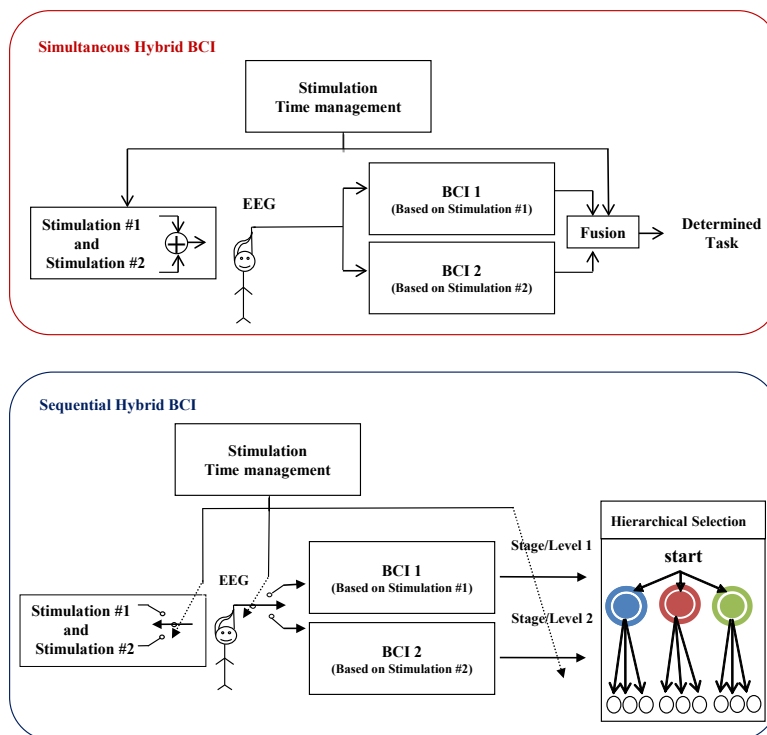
Simultaneous Hybrid BCI

Stimulation
Time management

EEG

Stimulation #1
and
Stimulation #2

BCI 1
(Based on Stimulation #1)

BCI 2
(Based on Stimulation #2)

Fusion

Determined
Task

Sequential Hybrid BCI

Stimulation
Time management

EEG

Stimulation #1
and
Stimulation #2

BCI 1
(Based on Stimulation #1)

BCI 2
(Based on Stimulation #2)

Stage/Level 1

Stage/Level 2

Hierarchical Selection

start